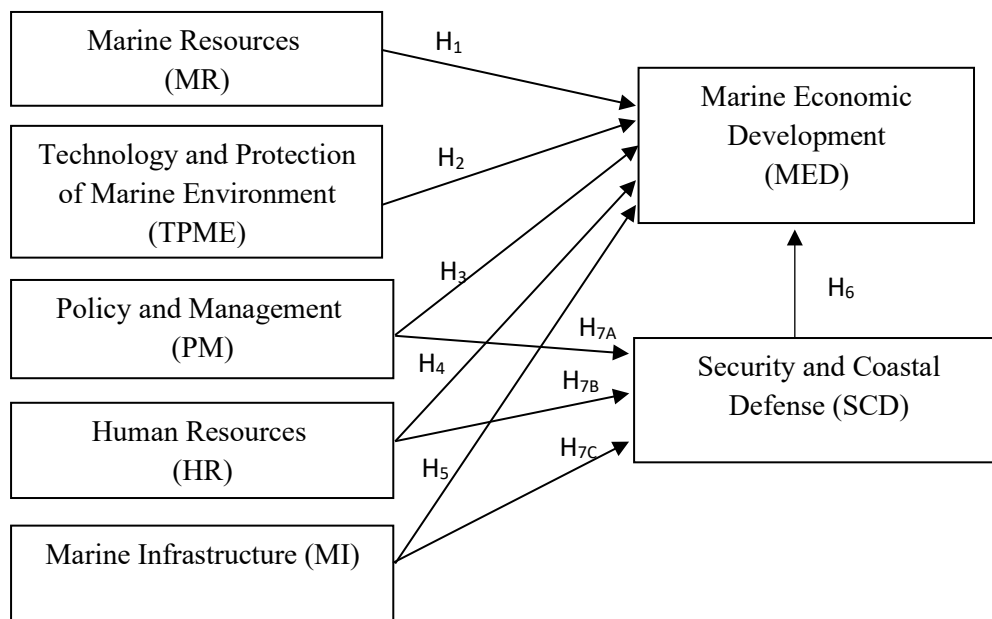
Marine Resources (MR)

$H_1$

Marine Economic Development (MED)

Technology and Protection of Marine Environment (TPME)

$H_2$

$H_3$

$H_6$

Policy and Management (PM)

$H_{7A}$

$H_4$

Security and Coastal Defense (SCD)

$H_{7B}$

Human Resources (HR)

$H_{7C}$

$H_5$

Marine Infrastructure (MI)